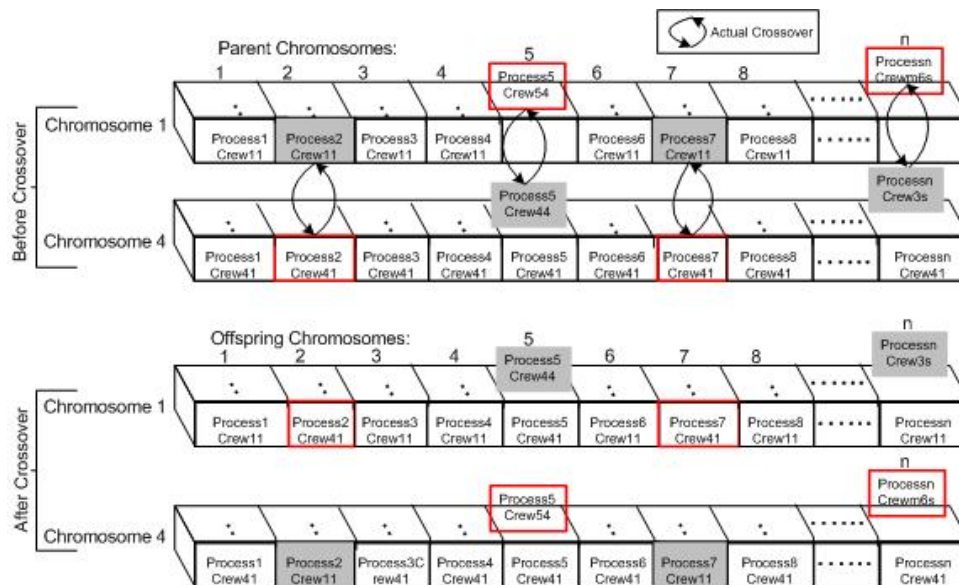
Actual Crossover

Parent Chromosomes:

1 2 3 4 5 6 7 8 n

Process5 Crew54

Processn Crewm6s

Before Crossover

Chromosome 1

Process1 Crew11 | Process2 Crew11 | Process3 Crew11 | Process4 Crew11 | Process6 Crew11 | Process7 Crew11 | Process8 Crew11 | ......

Process5 Crew44

Processn Crew3s

Chromosome 4

Process1 Crew41 | Process2 Crew41 | Process3 Crew41 | Process4 Crew41 | Process5 Crew41 | Process6 Crew41 | Process7 Crew41 | Process8 Crew41 | ...... | Processn Crew41

Offspring Chromosomes:

1 2 3 4 5 6 7 8 n

Process5 Crew44

Processn Crew3s

After Crossover

Chromosome 1

Process1 Crew11 | Process2 Crew41 | Process3 Crew11 | Process4 Crew11 | Process5 Crew41 | Process6 Crew11 | Process7 Crew41 | Process8 Crew11 | ...... | Processn Crew11

n

Process5 Crew54

Processn Crewm6s

Chromosome 4

Process1 Crew41 | Process2 Crew11 | Process3C rew41 | Process4 Crew41 | Process5 Crew41 | Process6 Crew41 | Process7 Crew11 | Process8 Crew41 | ...... | Processn Crew41